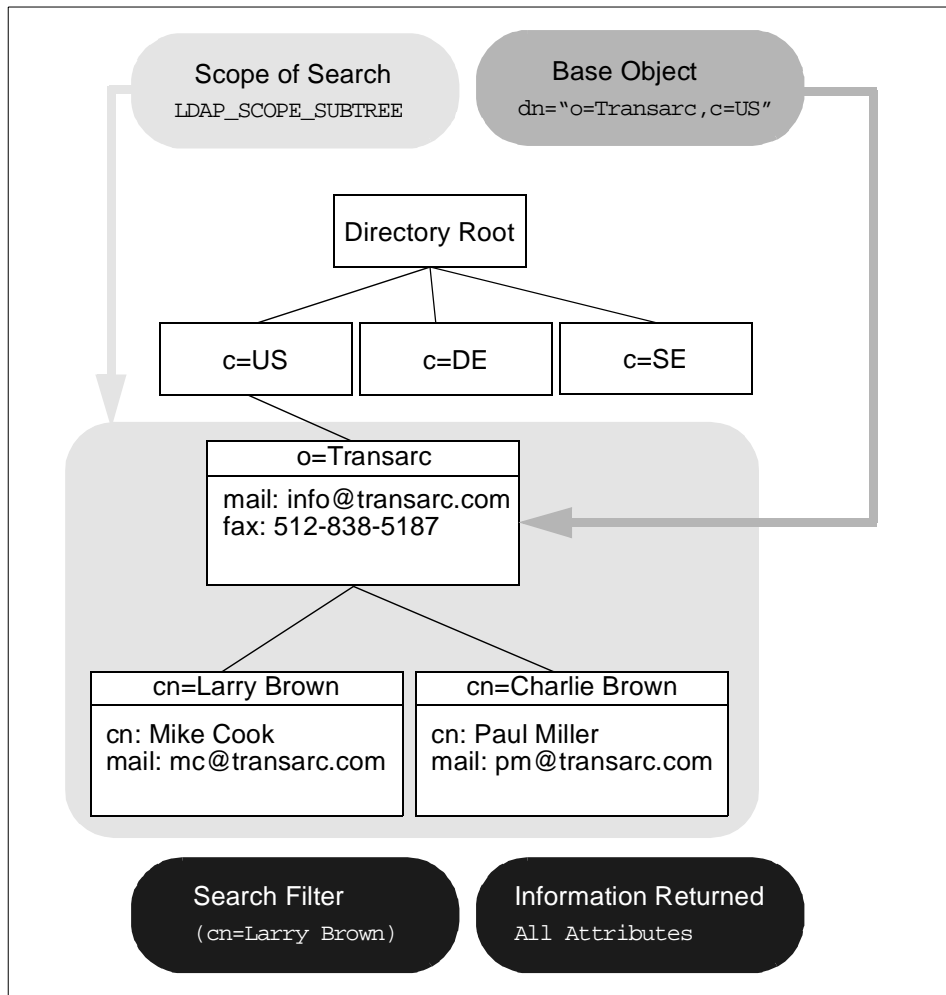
Scope of Search
LDAP_SCOPE_SUBTREE

Base Object
dn="o=Transarc,c=US"

Directory Root

c=US

c=DE

c=SE

o=Transarc
mail: info@transarc.com
fax: 512-838-5187

cn=Larry Brown
cn: Mike Cook
mail: mc@transarc.com

cn=Charlie Brown
cn: Paul Miller
mail: pm@transarc.com

Search Filter
(cn=Larry Brown)

Information Returned
All Attributes